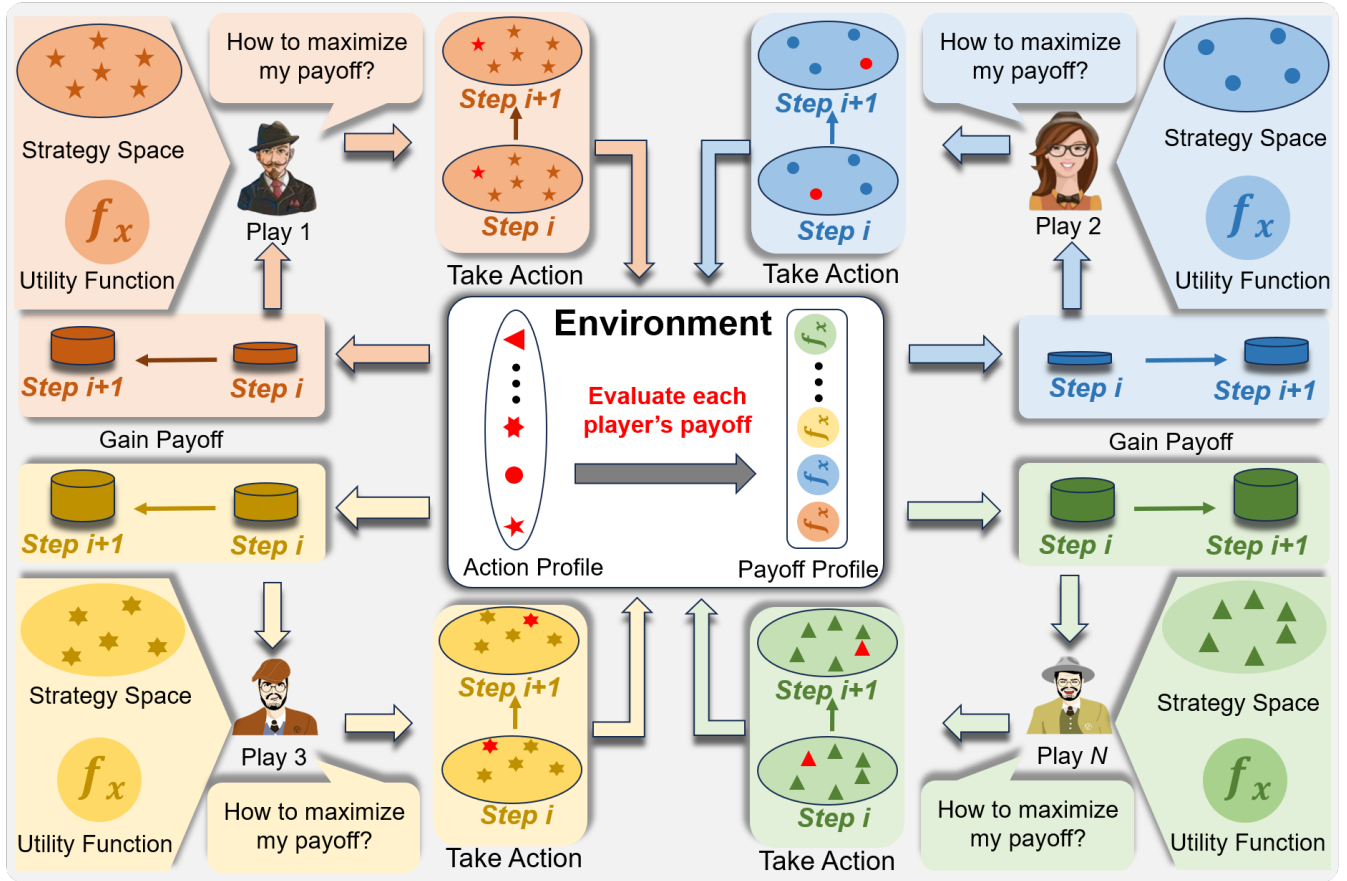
How to maximize my payoff?

Strategy Space

$f_x$

Utility Function

Play 1

Step i+1

Step i

Take Action

Step i+1

Step i

Take Action

How to maximize my payoff?

Strategy Space

Play 2

$f_x$

Utility Function

Step i+1

Step i

Gain Payoff

Environment

Evaluate each player's payoff

Action Profile

Payoff Profile

Step i

Step i+1

Gain Payoff

Step i+1

Step i

Step i

Step i+1

Strategy Space

$f_x$

Utility Function

Play 3

How to maximize my payoff?

Step i+1

Step i

Take Action

Step i+1

Step i

Take Action

Play N

Strategy Space

$f_x$

Utility Function

How to maximize my payoff?